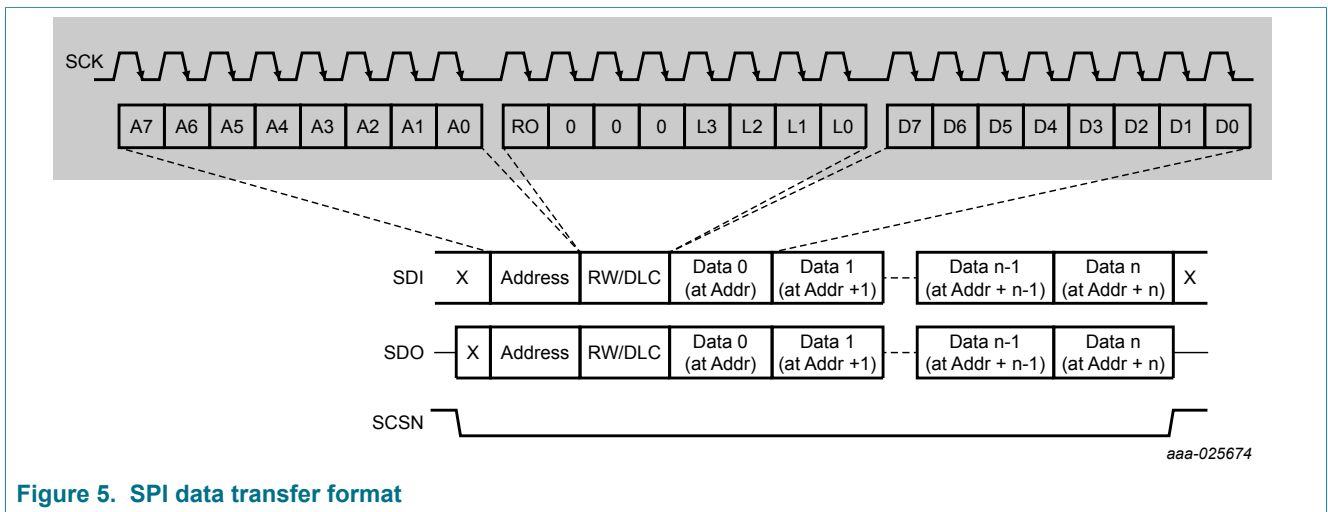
SCK

| A7 | A6 | A5 | A4 | A3 | A2 | A1 | A0 |
|---|---|---|---|---|---|---|---|

| RO | 0 | 0 | 0 | L3 | L2 | L1 | L0 |
|---|---|---|---|---|---|---|---|

| D7 | D6 | D5 | D4 | D3 | D2 | D1 | D0 |
|---|---|---|---|---|---|---|---|

SDI

| X | Address | RW/DLC | Data 0 (at Addr) | Data 1 (at Addr +1) | Data n-1 (at Addr + n-1) | Data n (at Addr + n) | X |
|---|---|---|---|---|---|---|---|

SDO

| X | Address | RW/DLC | Data 0 (at Addr) | Data 1 (at Addr +1) | Data n-1 (at Addr + n-1) | Data n (at Addr + n) |
|---|---|---|---|---|---|---|

SCSN

aaa-025674

Figure 5. SPI data transfer format